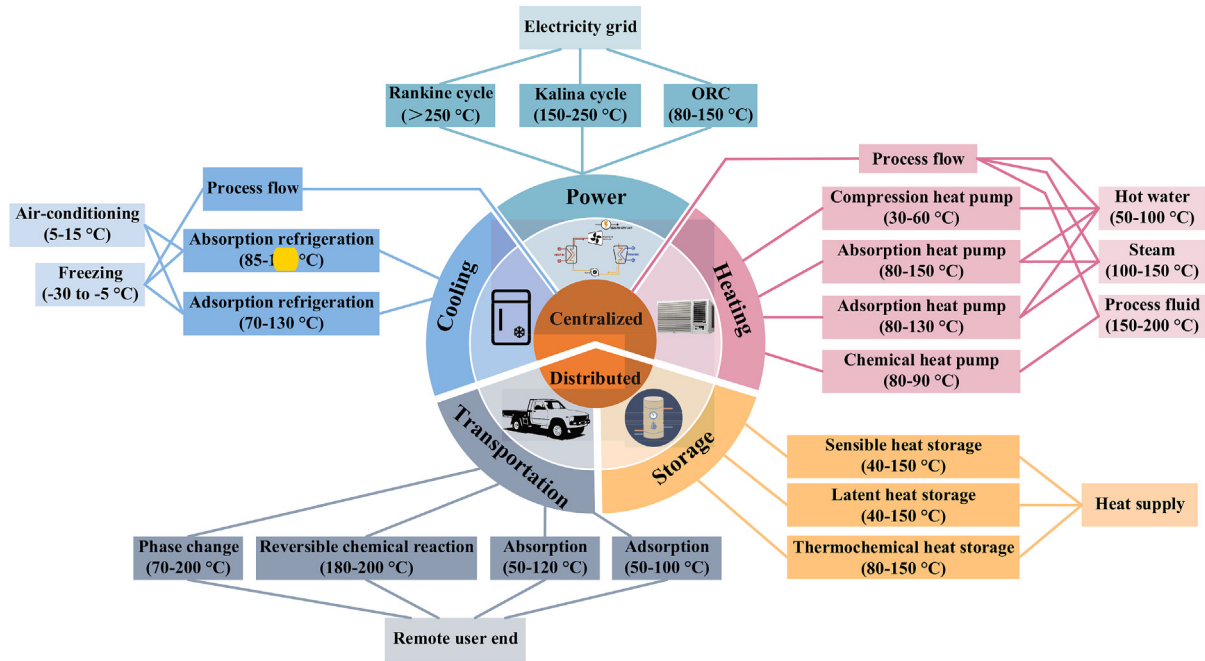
Electricity grid

Rankine cycle (>250 °C)

Kalina cycle (150-250 °C)

ORC (80-150 °C)

Power

Process flow

Air-conditioning (5-15 °C)

Absorption refrigeration (85-1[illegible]°C)

Freezing (-30 to -5 °C)

Adsorption refrigeration (70-130 °C)

Cooling

Process flow

Compression heat pump (30-60 °C)

Absorption heat pump (80-150 °C)

Adsorption heat pump (80-130 °C)

Chemical heat pump (80-90 °C)

Hot water (50-100 °C)

Steam (100-150 °C)

Process fluid (150-200 °C)

Heating

Centralized

Distributed

Transportation

Storage

Sensible heat storage (40-150 °C)

Latent heat storage (40-150 °C)

Thermochemical heat storage (80-150 °C)

Heat supply

Phase change (70-200 °C)

Reversible chemical reaction (180-200 °C)

Absorption (50-120 °C)

Adsorption (50-100 °C)

Remote user end